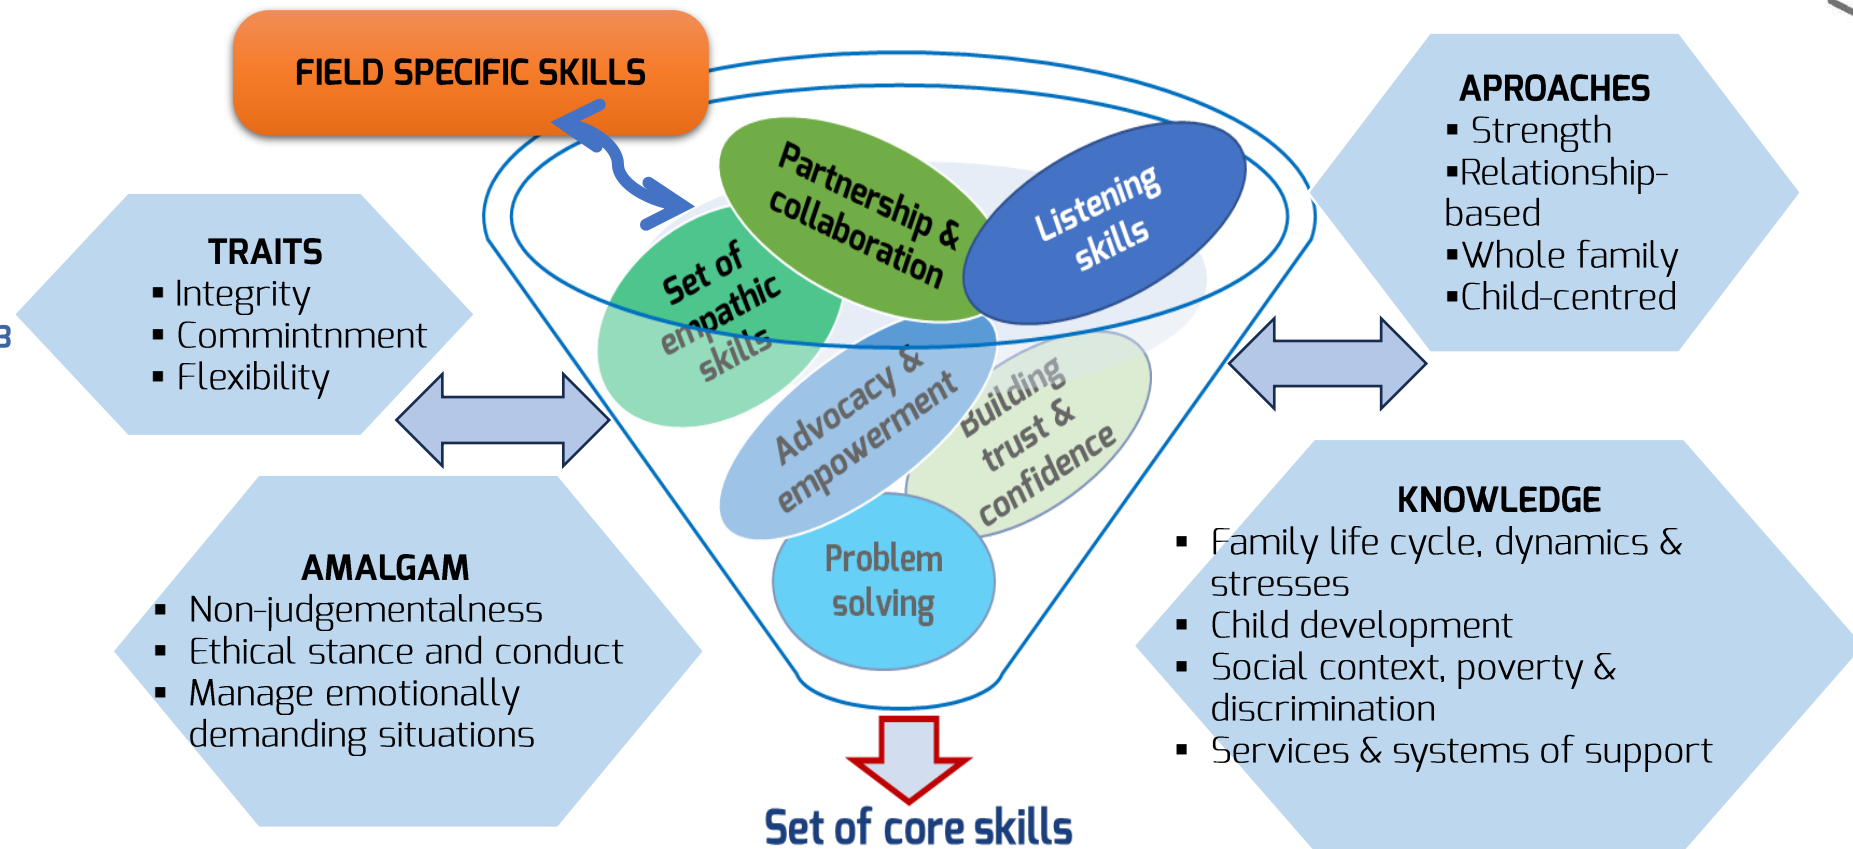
FIELD SPECIFIC SKILLS

TRAITS
▪ Integrity
▪ Commintnment
▪ Flexibility

AMALGAM
▪ Non-judgementalness
▪ Ethical stance and conduct
▪ Manage emotionally demanding situations

Partnership & collaboration

Listening skills

Set of empathic skills

Advocacy & empowerment

Building trust & confidence

Problem solving

Set of core skills

APROACHES
▪ Strength
▪Relationship-based
▪Whole family
▪Child-centred

KNOWLEDGE
▪ Family life cycle, dynamics & stresses
▪ Child development
▪ Social context, poverty & discrimination
▪ Services & systems of support